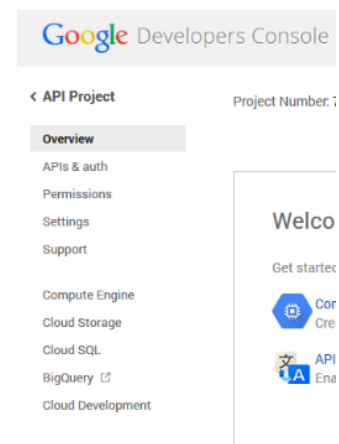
Google Developers Console

< API Project

Project Number: 7

Overview
APIs & auth
Permissions
Settings
Support

Compute Engine
Cloud Storage
Cloud SQL
BigQuery
Cloud Development

Welco

Get startec

Con
Cre

API
Ena